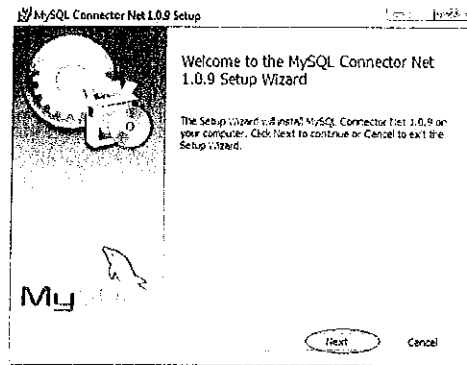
MySQL Connector Net 1.0.9 Setup

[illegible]

Welcome to the MySQL Connector Net 1.0.9 Setup Wizard

The Setup Wizard will install MySQL Connector Net 1.0.9 on your computer. Click Next to continue or Cancel to exit the Setup Wizard.

My

Next

Cancel